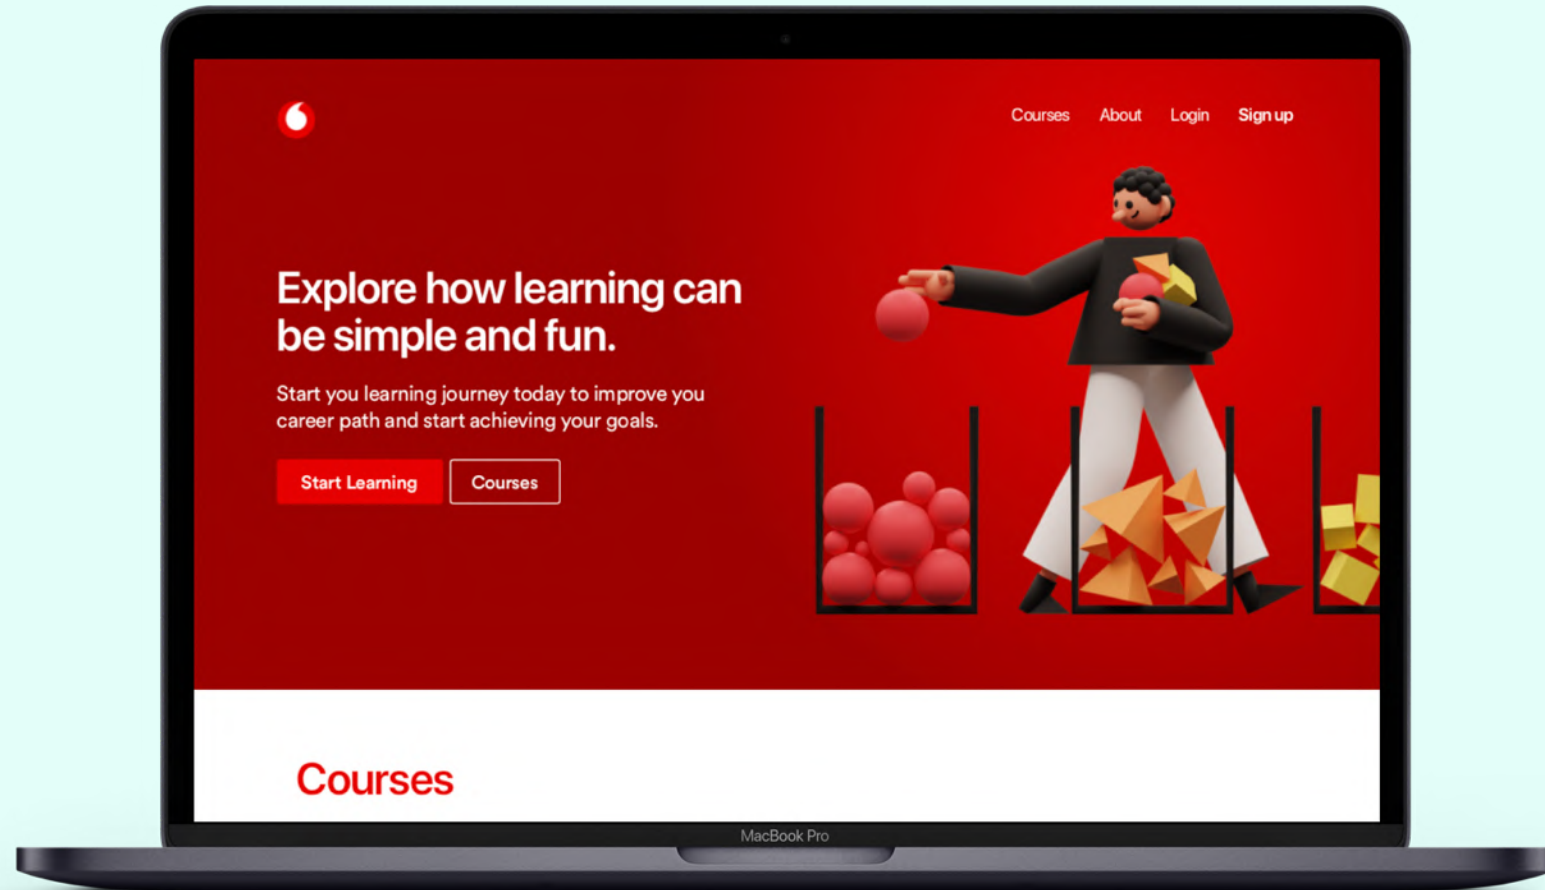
Courses About Login Sign up

Explore how learning can be simple and fun.

Start you learning journey today to improve you career path and start achieving your goals.

Start Learning Courses

Courses

MacBook Pro